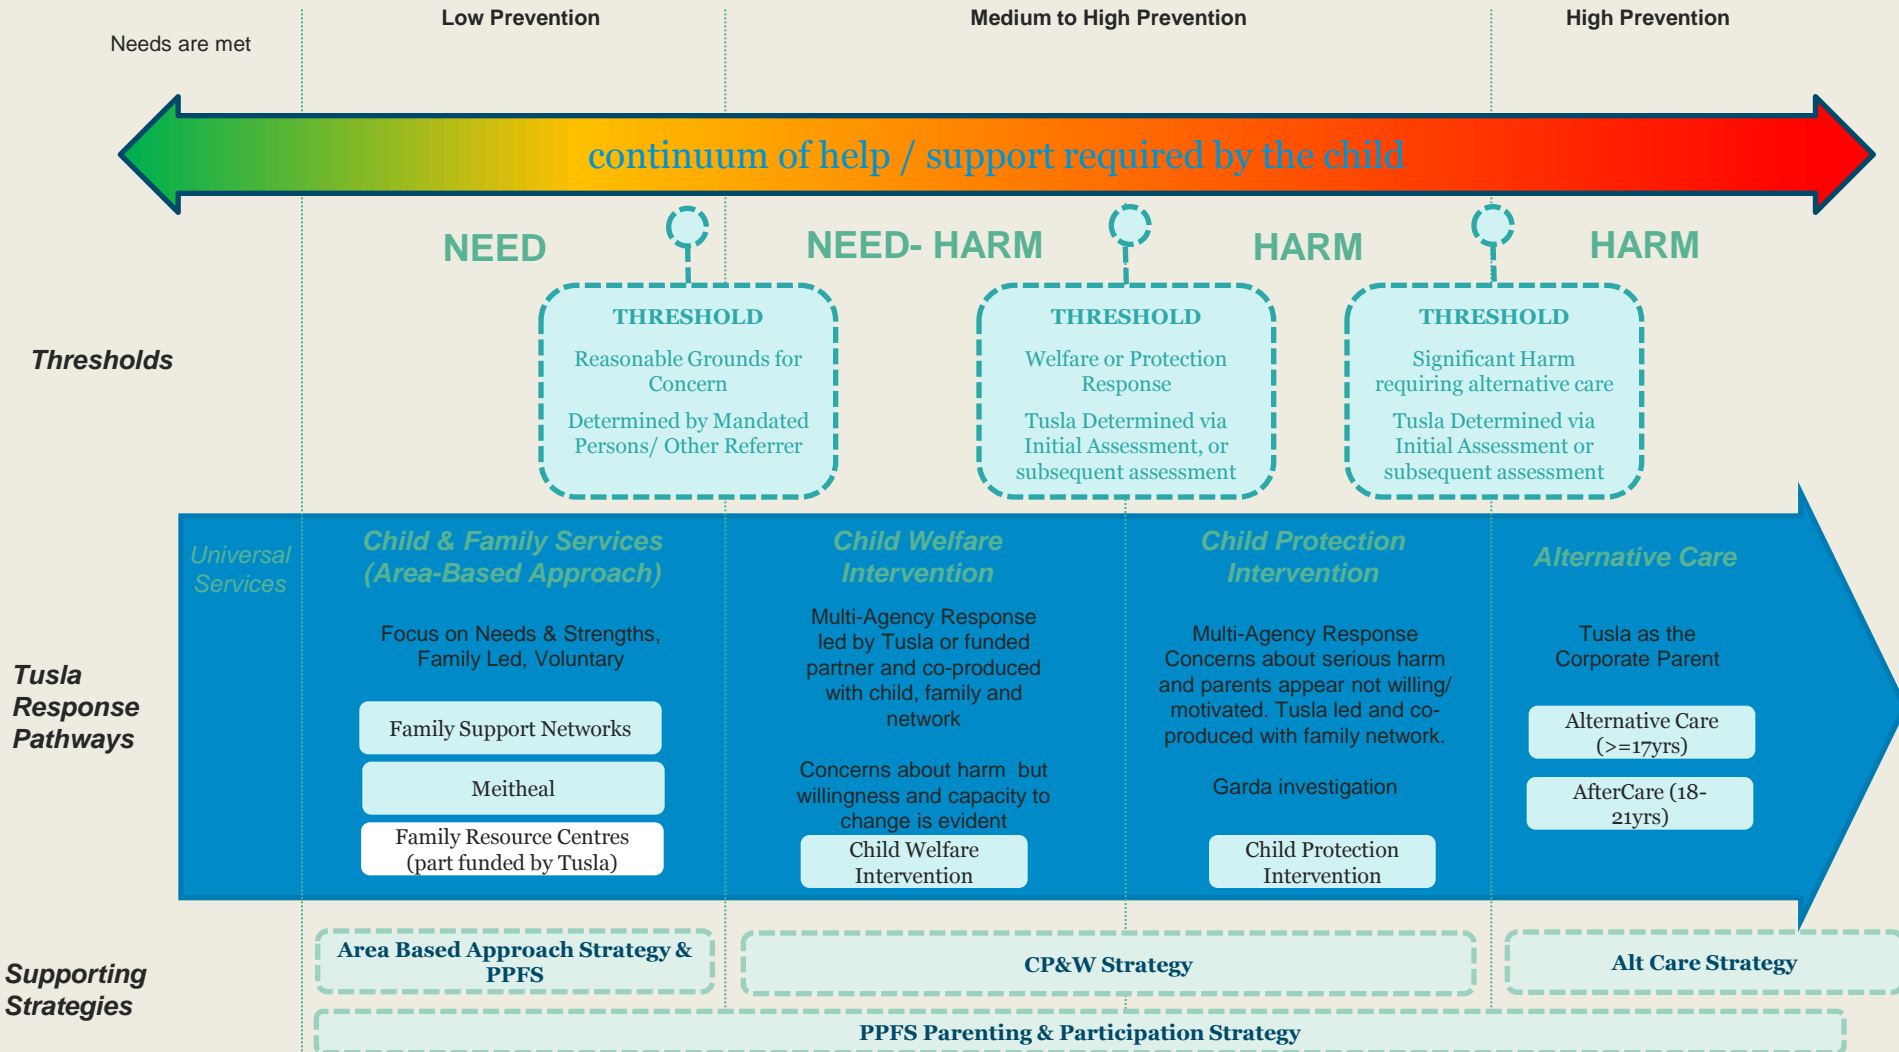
Needs are met

Low Prevention

Medium to High Prevention

High Prevention

continuum of help / support required by the child

NEED

NEED- HARM

HARM

HARM

Thresholds

THRESHOLD

Reasonable Grounds for Concern

Determined by Mandated Persons/ Other Referrer

THRESHOLD

Welfare or Protection Response

Tusla Determined via Initial Assessment, or subsequent assessment

THRESHOLD

Significant Harm requiring alternative care

Tusla Determined via Initial Assessment or subsequent assessment

Tusla Response Pathways

Universal Services

Child & Family Services (Area-Based Approach)

Focus on Needs & Strengths, Family Led, Voluntary

Family Support Networks

Meitheal

Family Resource Centres (part funded by Tusla)

Child Welfare Intervention

Multi-Agency Response led by Tusla or funded partner and co-produced with child, family and network

Concerns about harm but willingness and capacity to change is evident

Child Welfare Intervention

Child Protection Intervention

Multi-Agency Response Concerns about serious harm and parents appear not willing/ motivated. Tusla led and co-produced with family network.

Garda investigation

Child Protection Intervention

Alternative Care

Tusla as the Corporate Parent

Alternative Care (>=17yrs)

AfterCare (18-21yrs)

Supporting Strategies

Area Based Approach Strategy & PPFS

CP&W Strategy

Alt Care Strategy

PPFS Parenting & Participation Strategy